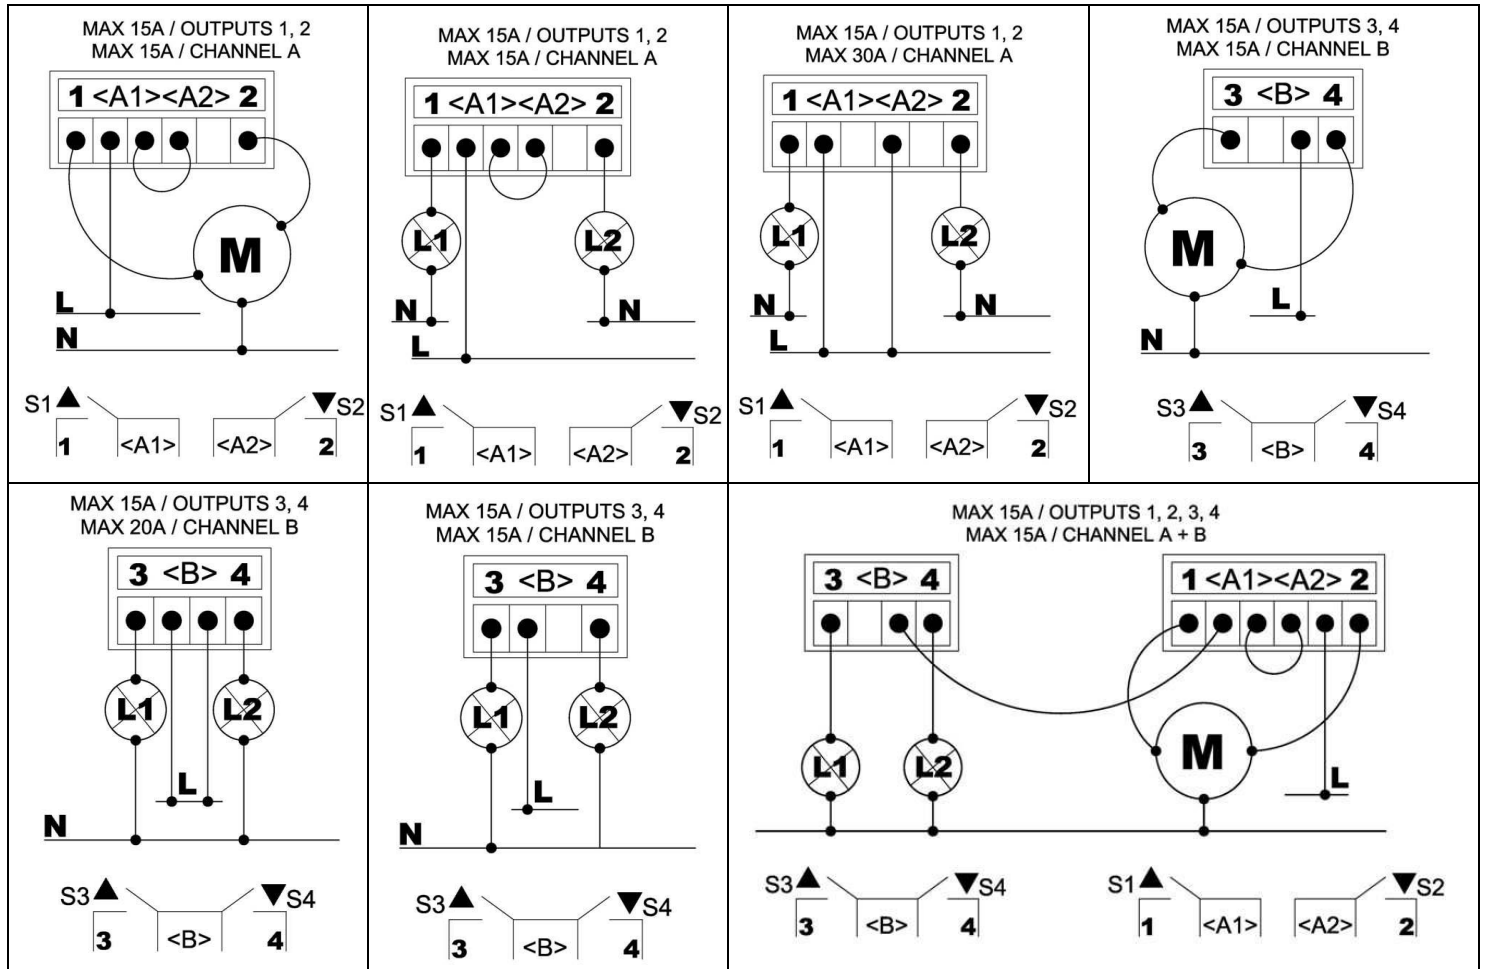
MAX 15A / OUTPUTS 1, 2
MAX 15A / CHANNEL A

1 <A1><A2> 2

M

L
N

S1 ▲ ▼S2
1 <A1> <A2> 2

MAX 15A / OUTPUTS 1, 2
MAX 15A / CHANNEL A

1 <A1><A2> 2

L1 L2
N N
L

S1 ▲ ▼S2
1 <A1> <A2> 2

MAX 15A / OUTPUTS 1, 2
MAX 30A / CHANNEL A

1 <A1><A2> 2

L1 L2
N N
L

S1 ▲ ▼S2
1 <A1> <A2> 2

MAX 15A / OUTPUTS 3, 4
MAX 15A / CHANNEL B

3 <B> 4

M
L
N

S3 ▲ ▼S4
3 <B> 4

MAX 15A / OUTPUTS 3, 4
MAX 20A / CHANNEL B

3 <B> 4

L1 L2
L
N

S3 ▲ ▼S4
3 <B> 4

MAX 15A / OUTPUTS 3, 4
MAX 15A / CHANNEL B

3 <B> 4

L1 L2
L
N

S3 ▲ ▼S4
3 <B> 4

MAX 15A / OUTPUTS 1, 2, 3, 4
MAX 15A / CHANNEL A + B

3 <B> 4
1 <A1><A2> 2

L1 L2 M
L

S3 ▲ ▼S4
3 <B> 4

S1 ▲ ▼S2
1 <A1> <A2> 2